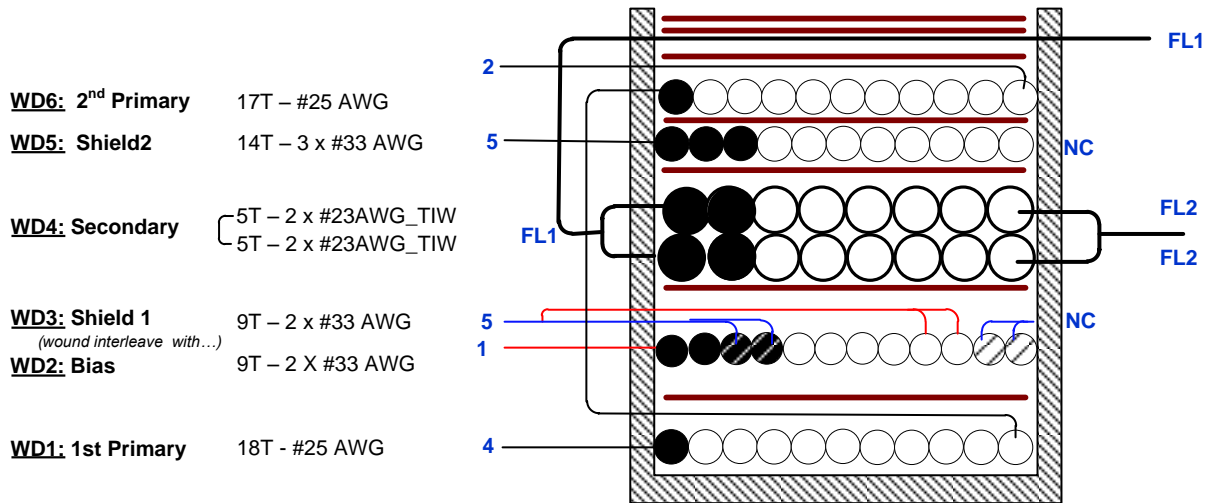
WD6: 2$^{nd}$ Primary 17T – #25 AWG

WD5: Shield2 14T – 3 x #33 AWG

WD4: Secondary 5T – 2 x #23AWG_TIW
5T – 2 x #23AWG_TIW

WD3: Shield 1 9T – 2 x #33 AWG
(wound interleave with…)
WD2: Bias 9T – 2 X #33 AWG

WD1: 1st Primary 18T - #25 AWG

2
5
FL1
5
1
4
FL1
NC
FL2
FL2
NC